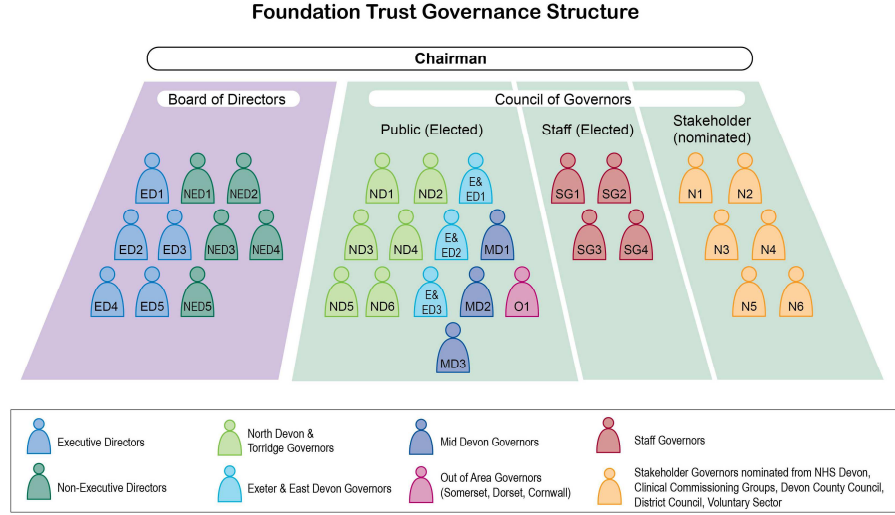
Foundation Trust Governance Structure

Chairman

Board of Directors

ED1 NED1 NED2
ED2 ED3 NED3 NED4
ED4 ED5 NED5

Council of Governors

Public (Elected)

ND1 ND2 E& ED1
ND3 ND4 E& ED2 MD1
ND5 ND6 E& ED3 MD2 O1
MD3

Staff (Elected)

SG1 SG2
SG3 SG4

Stakeholder (nominated)

N1 N2
N3 N4
N5 N6

Executive Directors

Non-Executive Directors

North Devon & Torridge Governors

Exeter & East Devon Governors

Mid Devon Governors

Out of Area Governors (Somerset, Dorset, Cornwall)

Staff Governors

Stakeholder Governors nominated from NHS Devon, Clinical Commissioning Groups, Devon County Council, District Council, Voluntary Sector